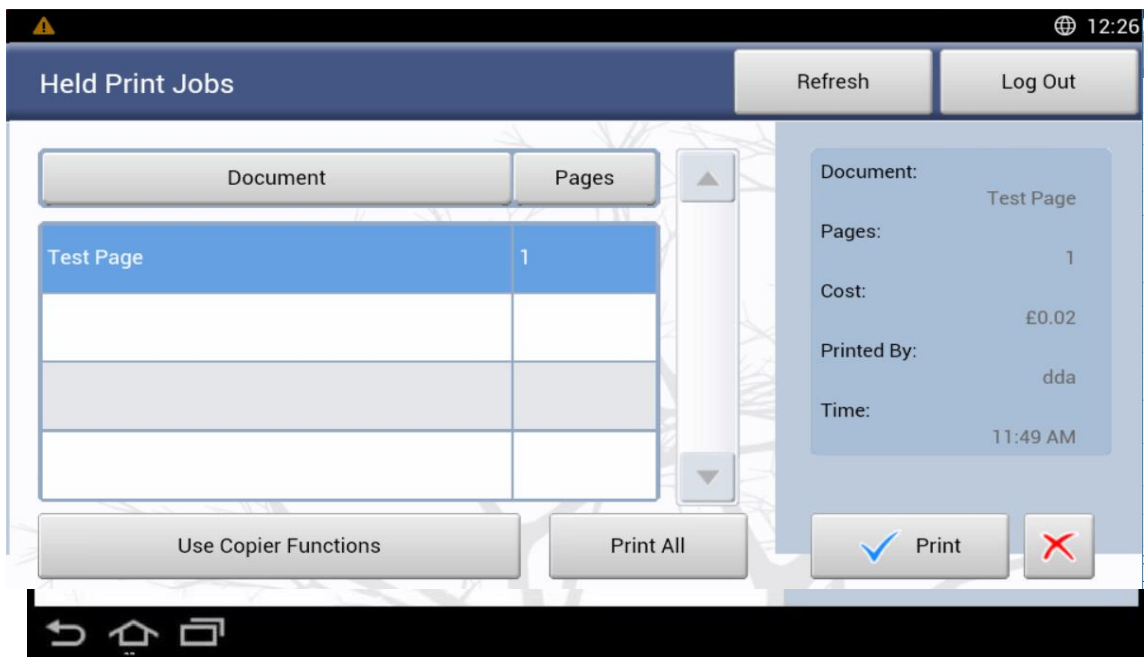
12:26

Held Print Jobs

Refresh

Log Out

| Document | Pages |
|---|---|
| Test Page | 1 |
| | |
| | |
| | |

Document:
Test Page
Pages:
1
Cost:
£0.02
Printed By:
dda
Time:
11:49 AM

Use Copier Functions

Print All

Print